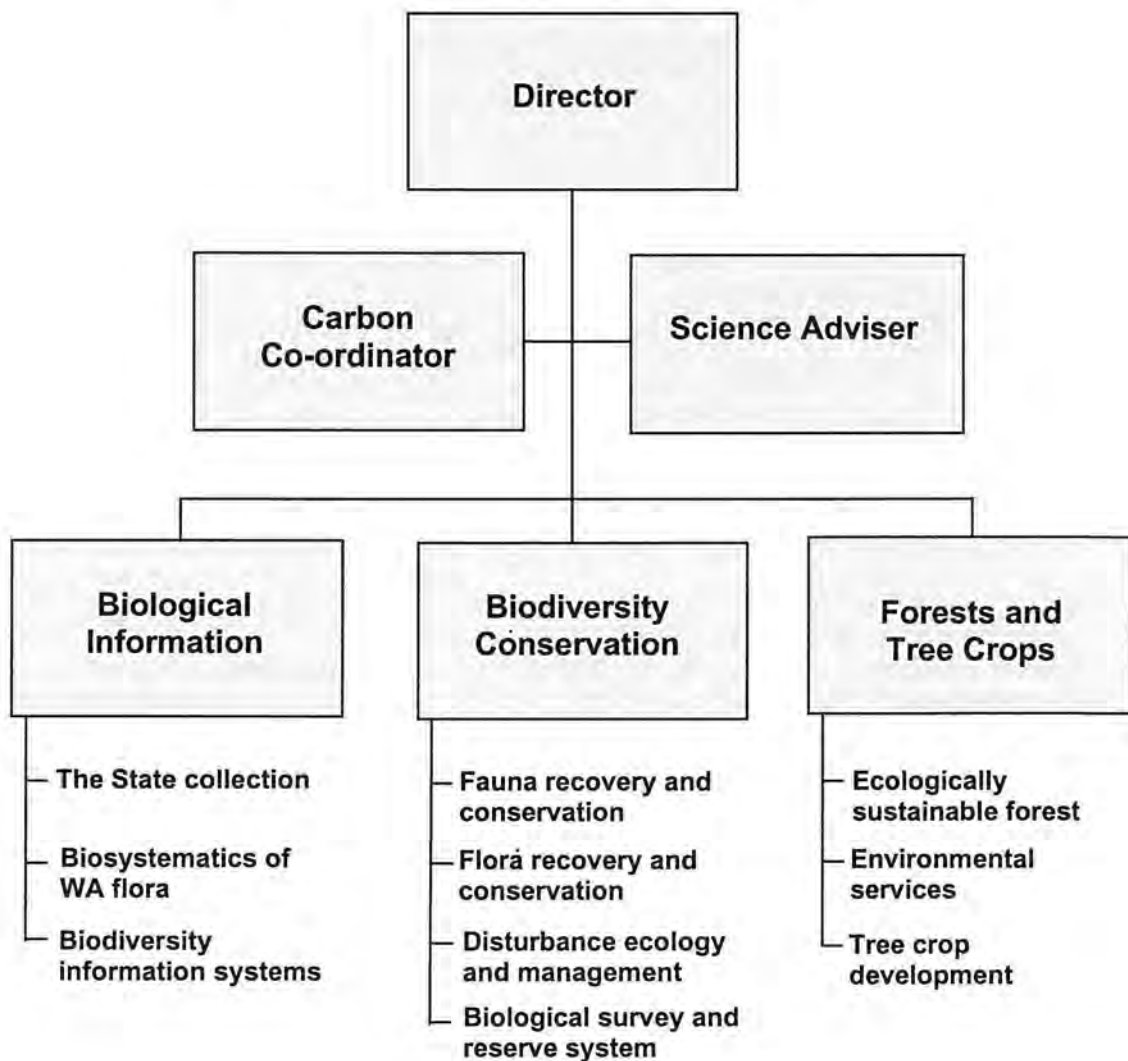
Director

Carbon Co-ordinator

Science Adviser

Biological Information

The State collection

Biosystematics of WA flora

Biodiversity information systems

Biodiversity Conservation

Fauna recovery and conservation

Flora recovery and conservation

Disturbance ecology and management

Biological survey and reserve system

Forests and Tree Crops

Ecologically sustainable forest

Environmental services

Tree crop development